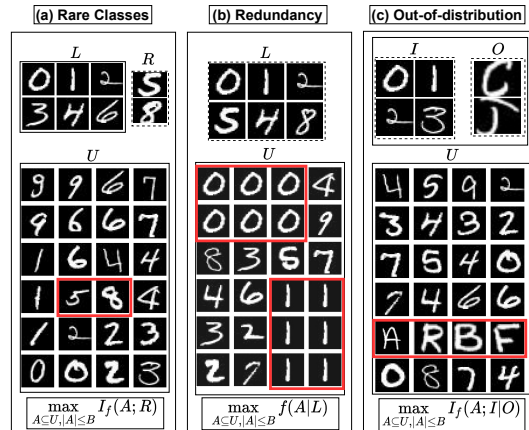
(a) Rare Classes

$L$ $R$

$U$

$\max_{A \subseteq U, |A| \leq B} I_f(A; R)$

(b) Redundancy

$L$

$U$

$\max_{A \subseteq U, |A| \leq B} f(A|L)$

(c) Out-of-distribution

$I$ $O$

$U$

$\max_{A \subseteq U, |A| \leq B} I_f(A; I|O)$